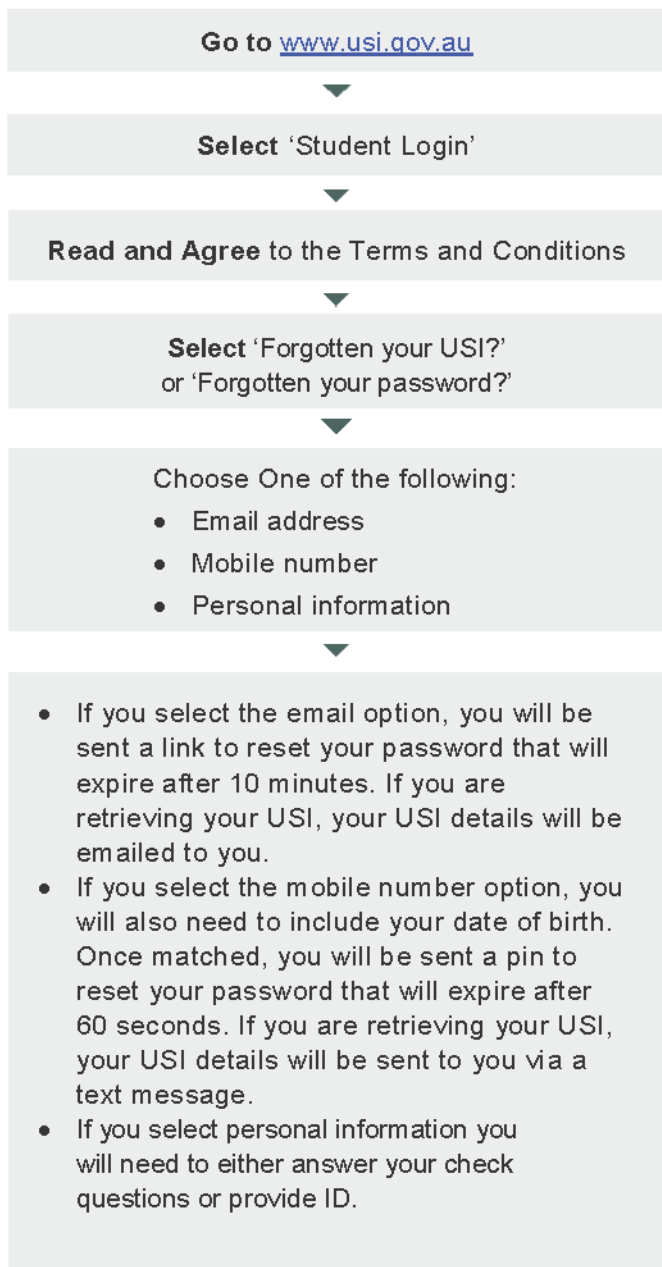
Go to www.usi.gov.au

Select ‘Student Login’

Read and Agree to the Terms and Conditions

Select ‘Forgotten your USI?’ or ‘Forgotten your password?’

Choose One of the following:
- Email address
- Mobile number
- Personal information

- If you select the email option, you will be sent a link to reset your password that will expire after 10 minutes. If you are retrieving your USI, your USI details will be emailed to you.
- If you select the mobile number option, you will also need to include your date of birth. Once matched, you will be sent a pin to reset your password that will expire after 60 seconds. If you are retrieving your USI, your USI details will be sent to you via a text message.
- If you select personal information you will need to either answer your check questions or provide ID.